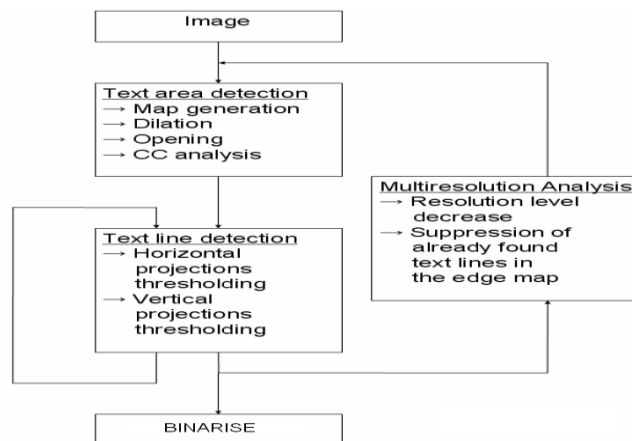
Image

Text area detection
→ Map generation
→ Dilation
→ Opening
→ CC analysis

Multiresolution Analysis
→ Resolution level decrease
→ Suppression of already found text lines in the edge map

Text line detection
→ Horizontal projections thresholding
→ Vertical projections thresholding

BINARISE